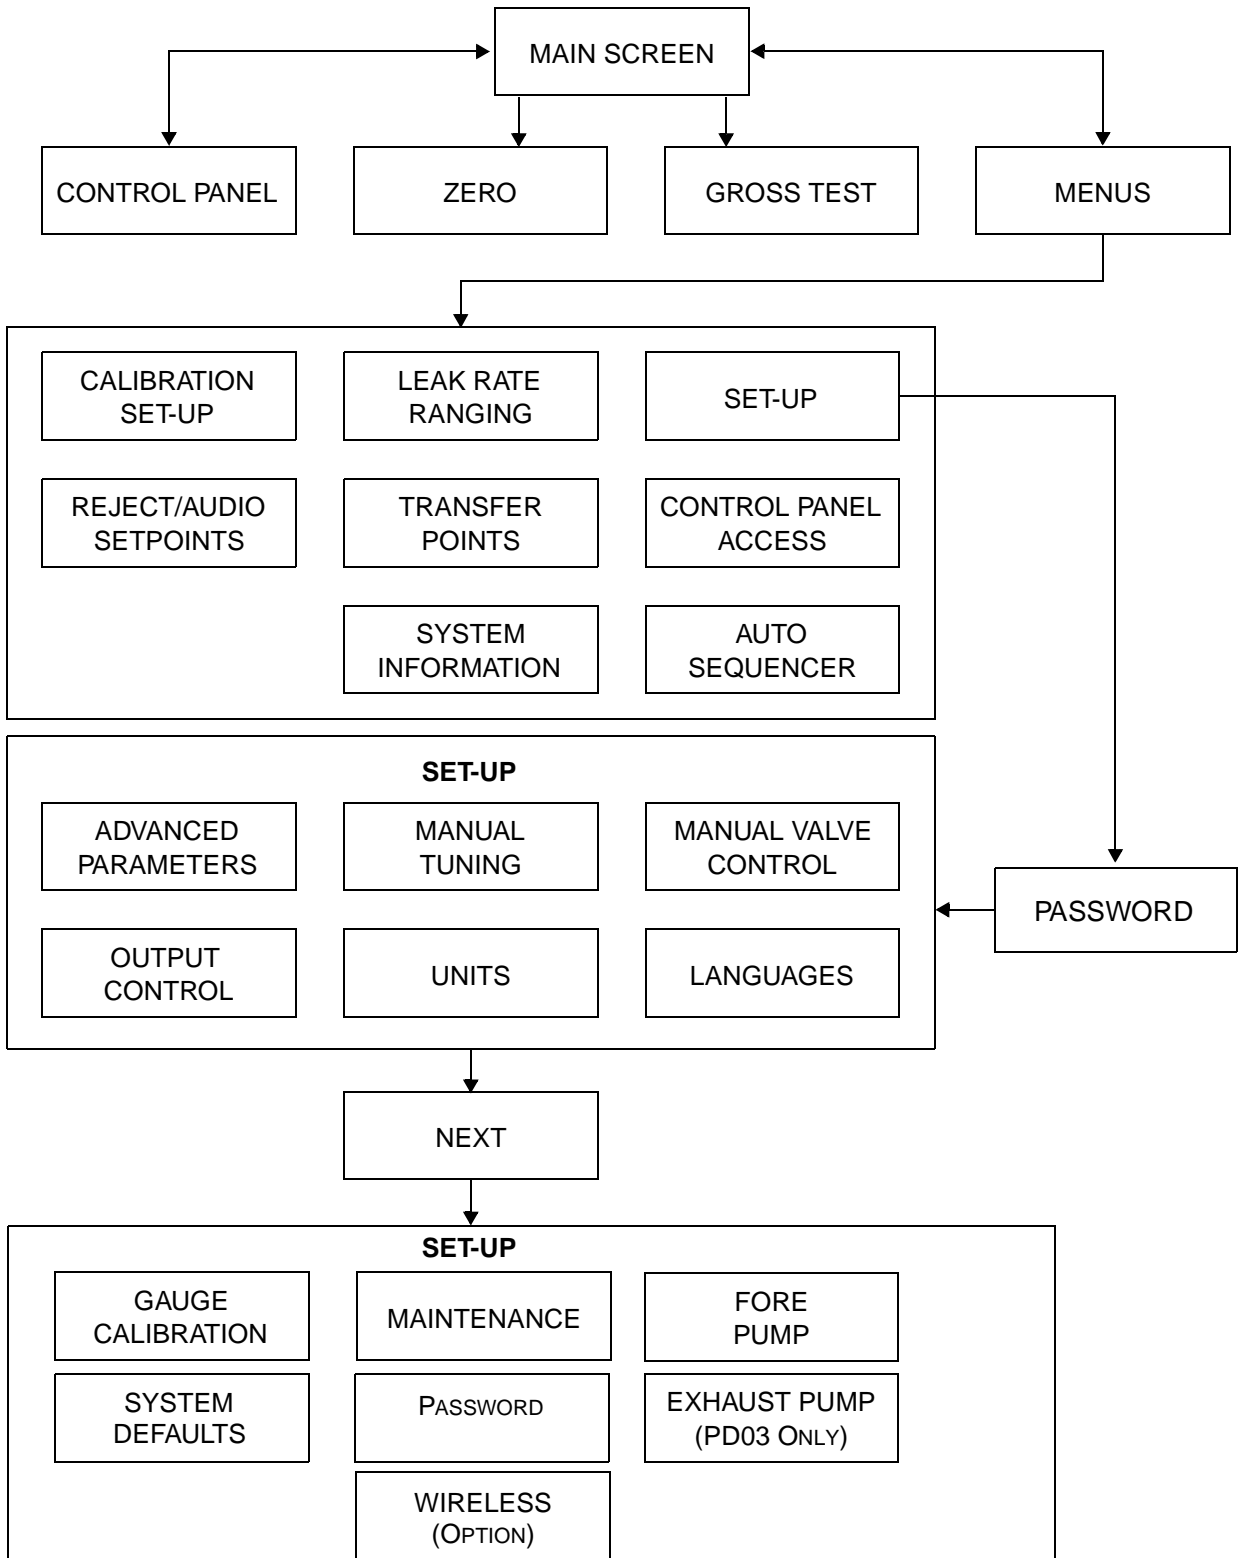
MAIN SCREEN

CONTROL PANEL

ZERO

GROSS TEST

MENUS

CALIBRATION SET-UP

LEAK RATE RANGING

SET-UP

REJECT/AUDIO SETPOINTS

TRANSFER POINTS

CONTROL PANEL ACCESS

SYSTEM INFORMATION

AUTO SEQUENCER

SET-UP

ADVANCED PARAMETERS

MANUAL TUNING

MANUAL VALVE CONTROL

PASSWORD

OUTPUT CONTROL

UNITS

LANGUAGES

NEXT

SET-UP

GAUGE CALIBRATION

MAINTENANCE

FORE PUMP

SYSTEM DEFAULTS

PASSWORD

EXHAUST PUMP (PD03 ONLY)

WIRELESS (OPTION)